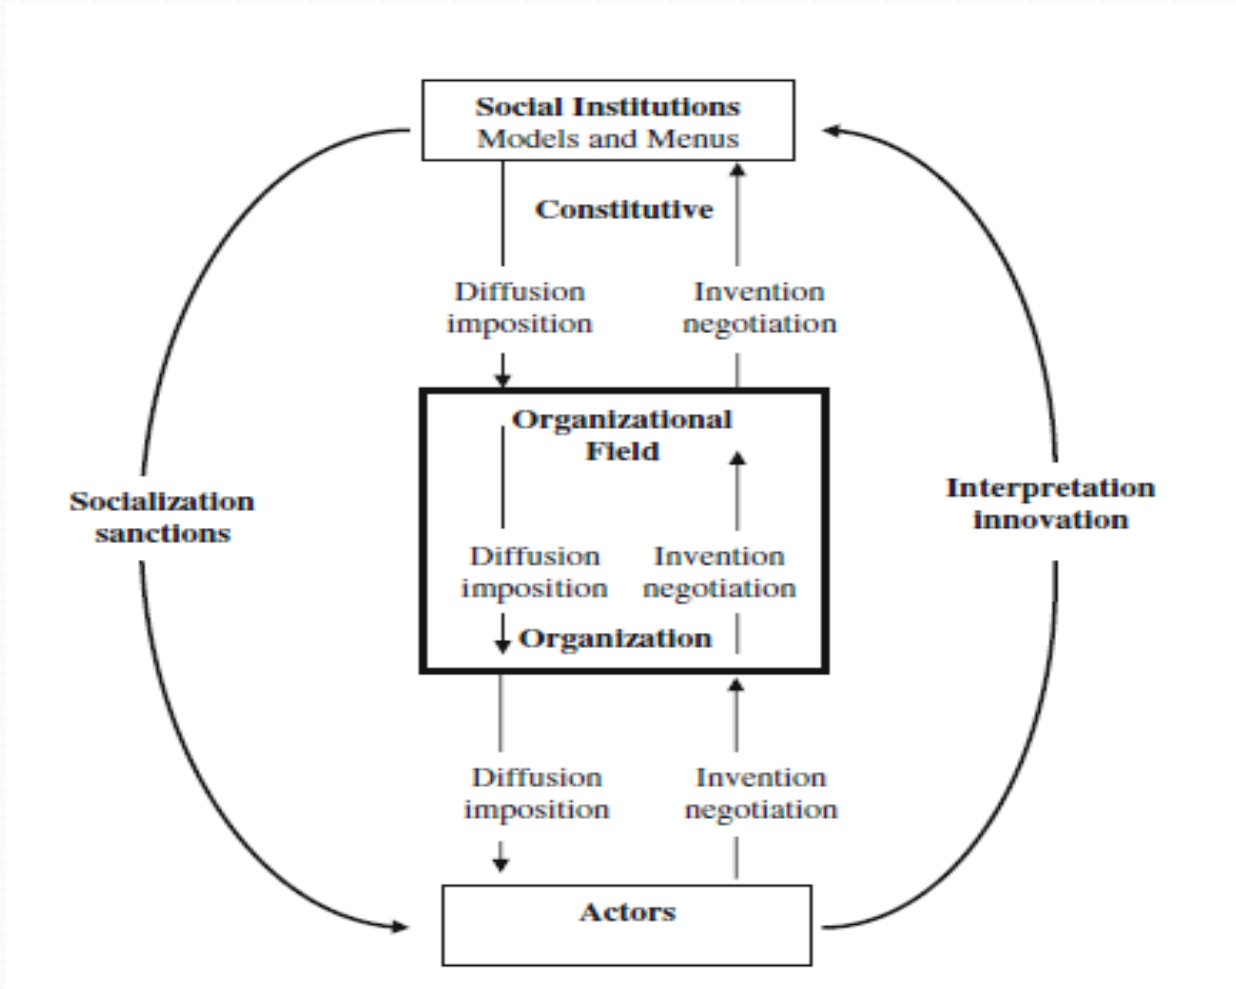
Social Institutions
Models and Menus

Constitutive

Diffusion imposition

Invention negotiation

Socialization sanctions

Organizational Field

Diffusion imposition

Invention negotiation

Organization

Interpretation innovation

Diffusion imposition

Invention negotiation

Actors